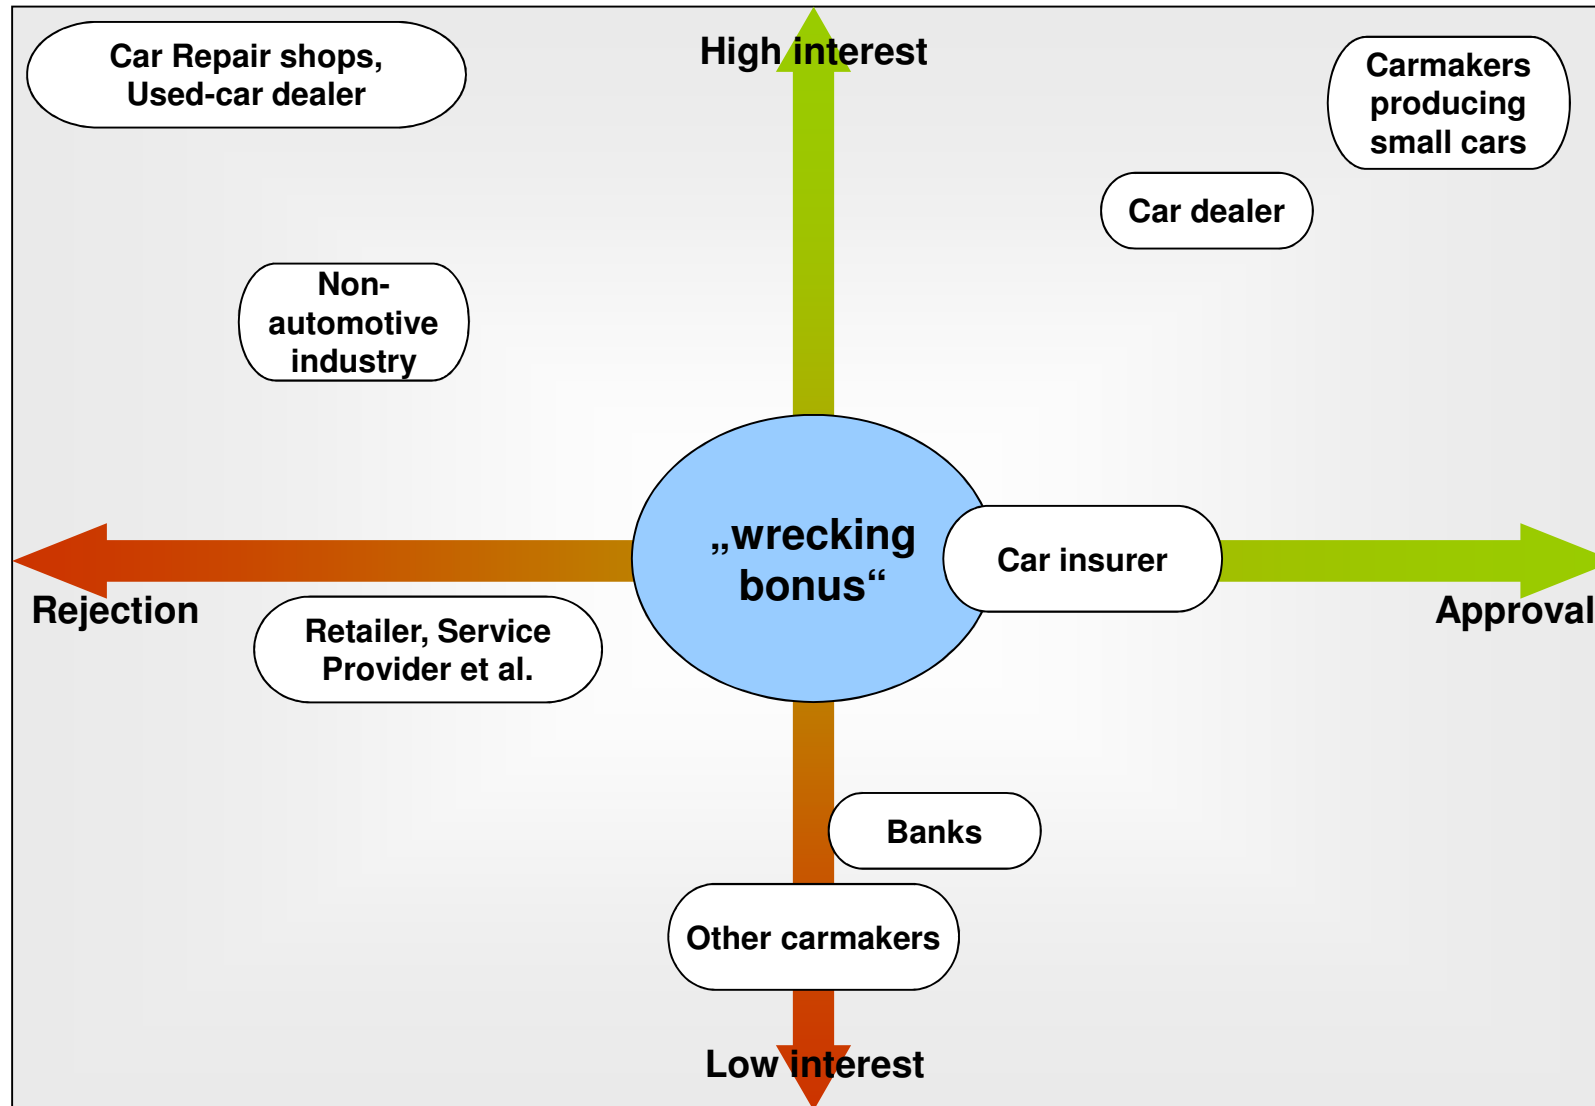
Car Repair shops, Used-car dealer

High interest

Carmakers producing small cars

Car dealer

Non-automotive industry

„wrecking bonus“

Car insurer

Rejection

Approval

Retailer, Service Provider et al.

Banks

Other carmakers

Low interest